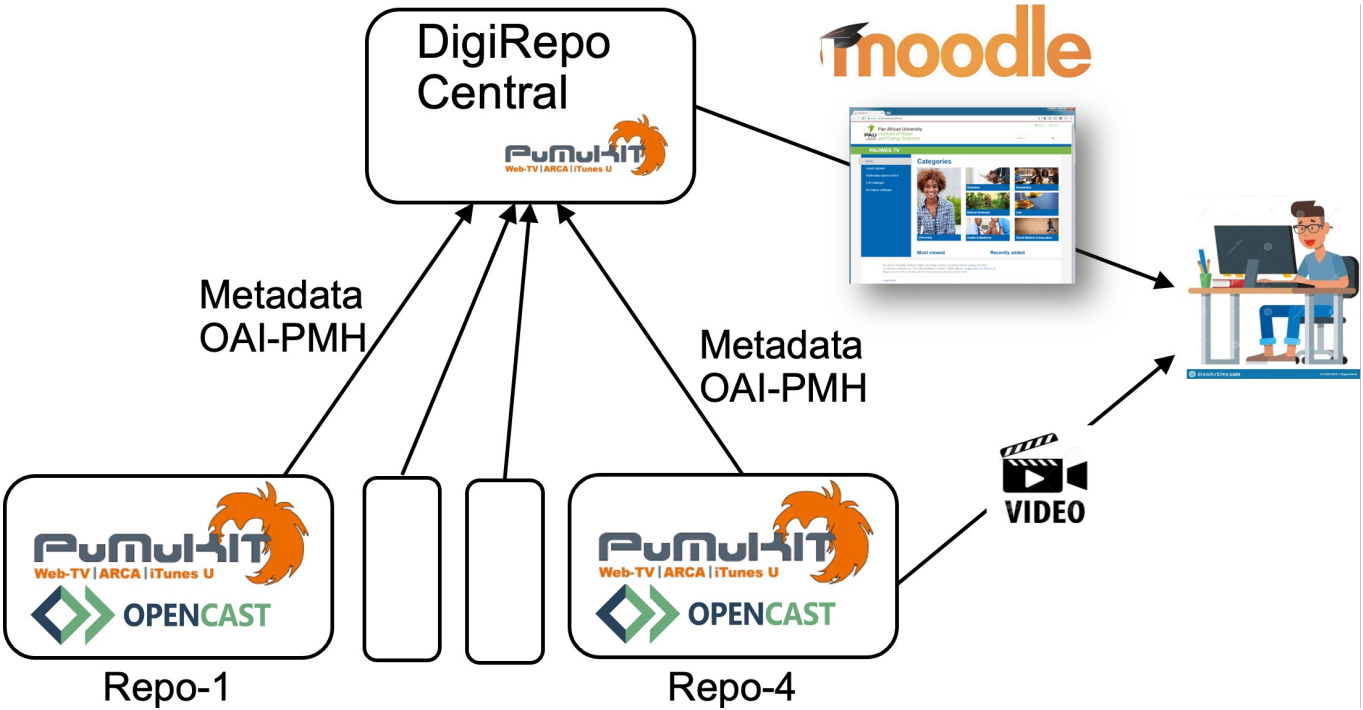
DigiRepo Central

PuMuKIT
Web-TV | ARCA | iTunes U

moodle

Pan African University
PAU
PAUWES TV
Categories
Most viewed
Recently added

Metadata
OAI-PMH

Metadata
OAI-PMH

VIDEO

PuMuKIT
Web-TV | ARCA | iTunes U
OPENCAST

Repo-1

PuMuKIT
Web-TV | ARCA | iTunes U
OPENCAST

Repo-4

dreamstime.com